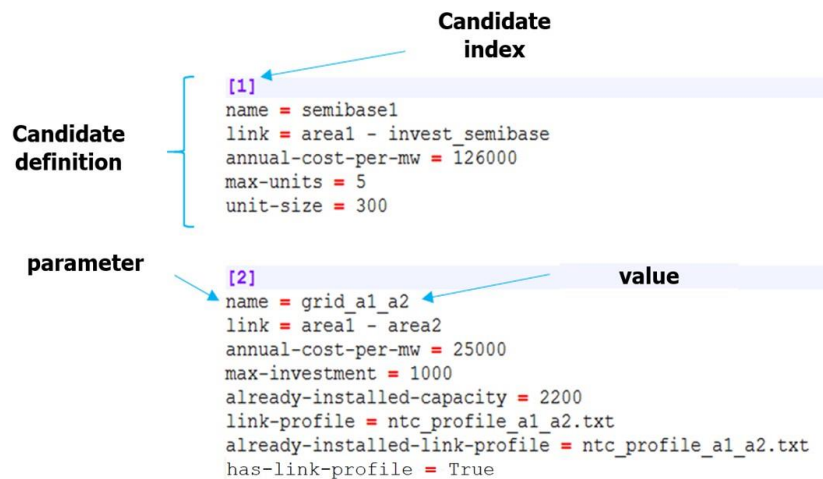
Candidate index

Candidate definition

[1]
name = semibase1
link = area1 - invest_semibase
annual-cost-per-mw = 126000
max-units = 5
unit-size = 300

parameter

value

[2]
name = grid_a1_a2
link = area1 - area2
annual-cost-per-mw = 25000
max-investment = 1000
already-installed-capacity = 2200
link-profile = ntc_profile_a1_a2.txt
already-installed-link-profile = ntc_profile_a1_a2.txt
has-link-profile = True